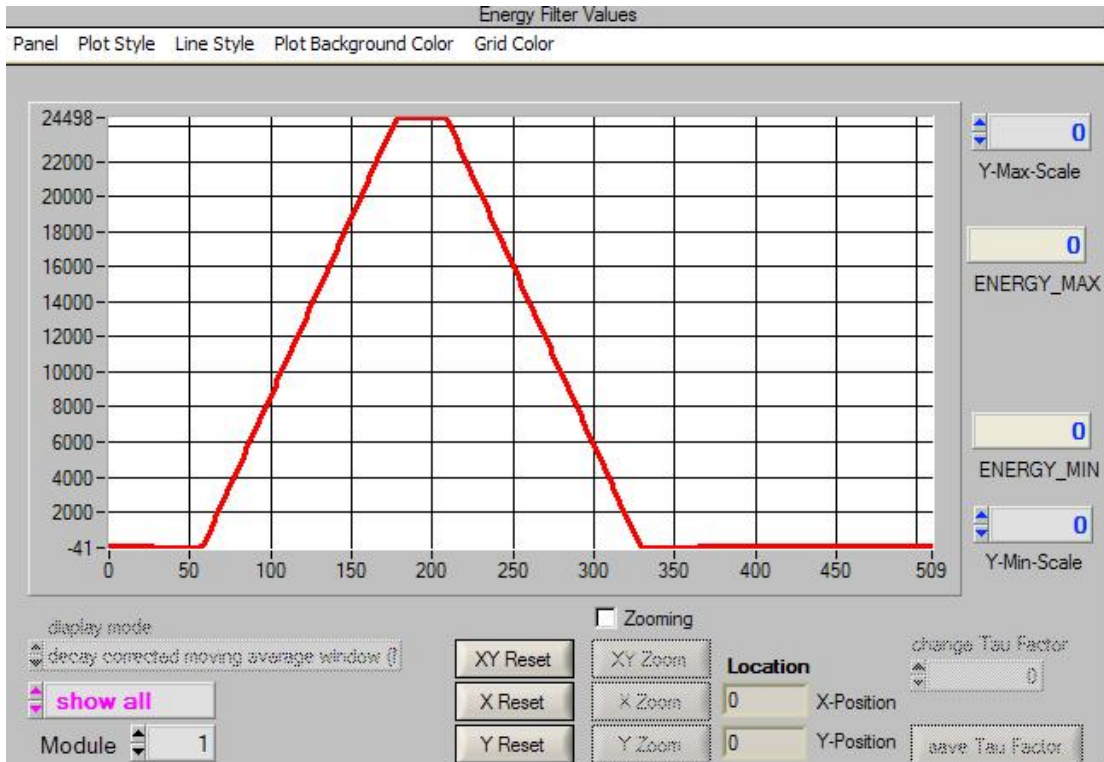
Energy Filter Values

Panel Plot Style Line Style Plot Background Color Grid Color

24498
22000
20000
18000
16000
14000
12000
10000
8000
6000
4000
2000
-41

0 50 100 150 200 250 300 350 400 450 509

0
Y-Max-Scale

0
ENERGY_MAX

0
ENERGY_MIN

0
Y-Min-Scale

display mode
decay corrected moving average window (f

show all

Module 1

Zooming

XY Reset
X Reset
Y Reset

XY Zoom
X Zoom
Y Zoom

Location
0 X-Position
0 Y-Position

change Tau Factor
0

save Tau Factor